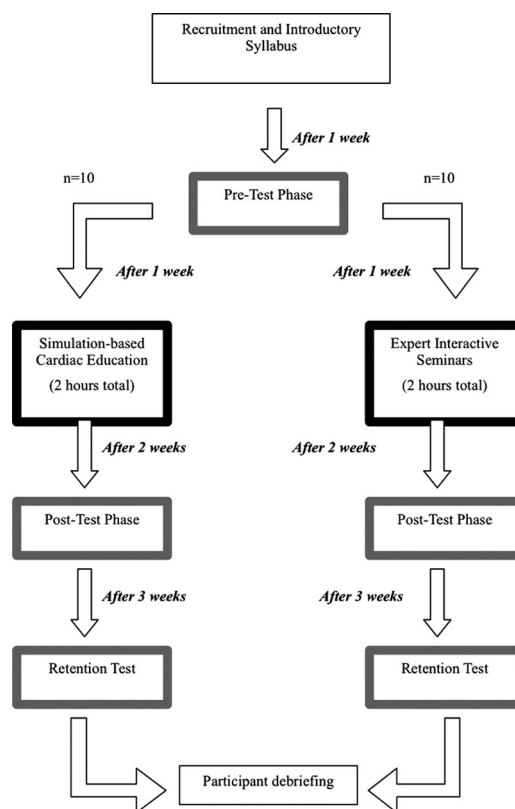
Recruitment and Introductory Syllabus

After 1 week

n=10

Pre-Test Phase

n=10

After 1 week

After 1 week

Simulation-based Cardiac Education

(2 hours total)

Expert Interactive Seminars

(2 hours total)

After 2 weeks

After 2 weeks

Post-Test Phase

Post-Test Phase

After 3 weeks

After 3 weeks

Retention Test

Retention Test

Participant debriefing